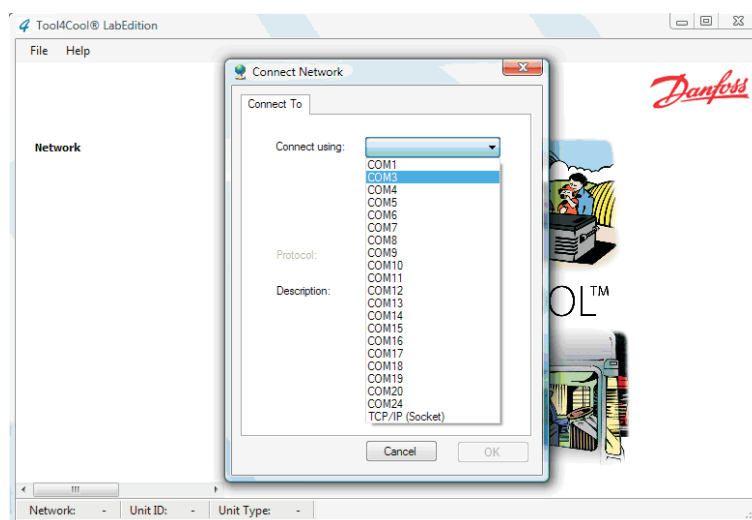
Tool4Cool® LabEdition

File Help

Network

Danfoss

Connect Network

Connect To

Connect using:

COM1
COM3
COM4
COM5
COM6
COM7
COM8
COM9
COM10
COM11
COM12
COM13
COM14
COM15
COM16
COM17
COM18
COM19
COM20
COM24
TCP/IP (Socket)

Protocol:

Description:

OL™

Cancel

OK

Network: - Unit ID: - Unit Type: -